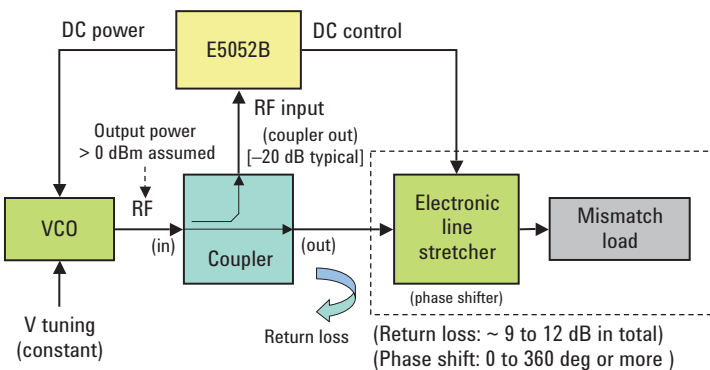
DC power

E5052B

DC control

RF input

(coupler out)

[–20 dB typical]

Output power > 0 dBm assumed

RF

VCO

(in)

Coupler

(out)

Electronic line stretcher

(phase shifter)

Mismatch load

Return loss

V tuning (constant)

(Return loss: ~ 9 to 12 dB in total)
(Phase shift: 0 to 360 deg or more )